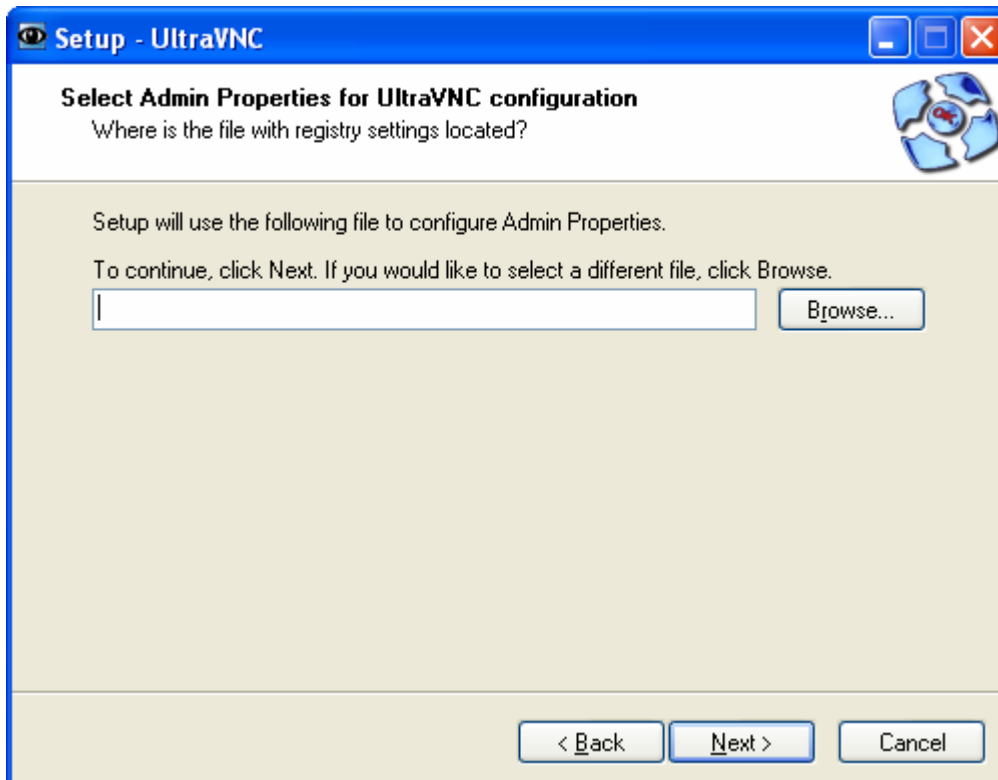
Setup - UltraVNC

Select Admin Properties for UltraVNC configuration
Where is the file with registry settings located?

Setup will use the following file to configure Admin Properties.

To continue, click Next. If you would like to select a different file, click Browse.

Browse...

< Back
Next >
Cancel